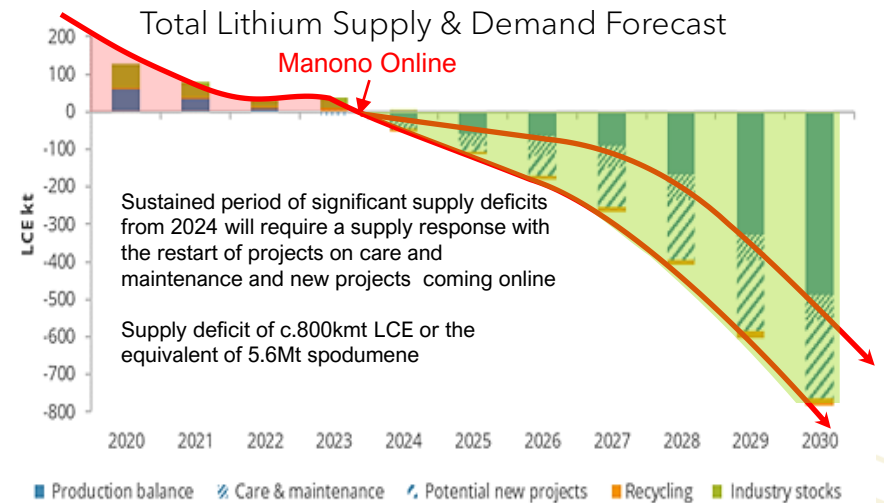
Total Lithium Supply & Demand Forecast

Manono Online

200
100
0
-100
-200
-300
-400
-500
-600
-700
-800

LCE kt

Sustained period of significant supply deficits from 2024 will require a supply response with the restart of projects on care and maintenance and new projects coming online

Supply deficit of c.800kmt LCE or the equivalent of 5.6Mt spodumene

2020 2021 2022 2023 2024 2025 2026 2027 2028 2029 2030

Production balance Care & maintenance Potential new projects Recycling Industry stocks